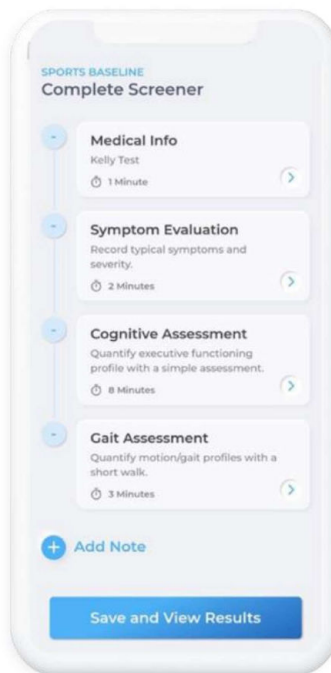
SPORTS BASELINE
Complete Screener

Medical Info
Kelly Test
1 Minute

Symptom Evaluation
Record typical symptoms and severity.
2 Minutes

Cognitive Assessment
Quantify executive functioning profile with a simple assessment.
8 Minutes

Gait Assessment
Quantify motion/gait profiles with a short walk.
3 Minutes

Add Note

Save and View Results